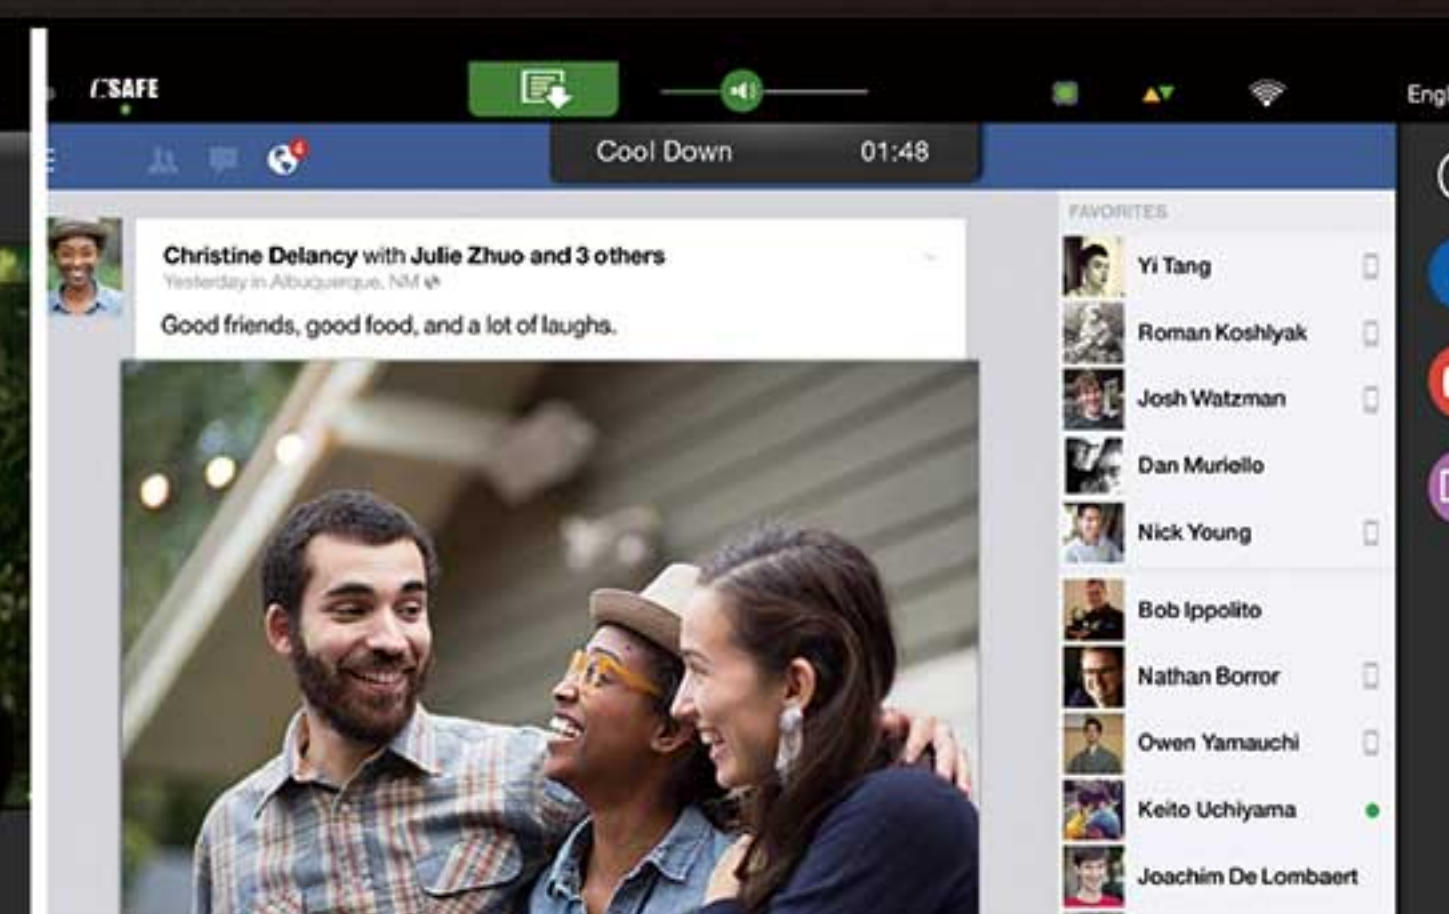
CSAFE

Engl

Cool Down 01:48

4

Christine Delancy with Julie Zhuo and 3 others
Yesterday in Albuquerque, NM

Good friends, good food, and a lot of laughs.

FAVORITES

Yi Tang
Roman Koshlyak
Josh Watzman
Dan Muriello
Nick Young
Bob Ippolito
Nathan Borror
Owen Yamauchi
Keito Uchiyama
Joachim De Lombaert